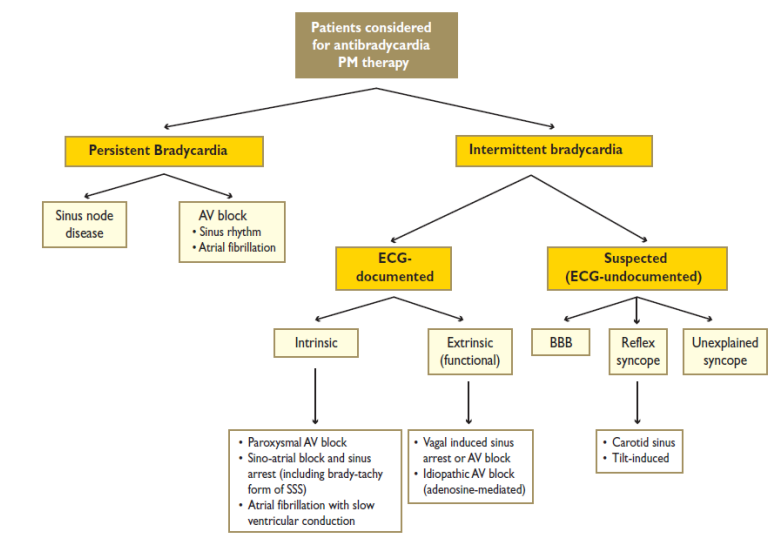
Patients considered for antibradycardia PM therapy

Persistent Bradycardia

Intermittent bradycardia

Sinus node disease

AV block
• Sinus rhythm
• Atrial fibrillation

ECG-documented

Suspected (ECG-undocumented)

Intrinsic

Extrinsic (functional)

BBB

Reflex syncope

Unexplained syncope

• Paroxysmal AV block
• Sino-atrial block and sinus arrest (including brady-tachy form of SSS)
• Atrial fibrillation with slow ventricular conduction

• Vagal induced sinus arrest or AV block
• Idiopathic AV block (adenosine-mediated)

• Carotid sinus
• Tilt-induced